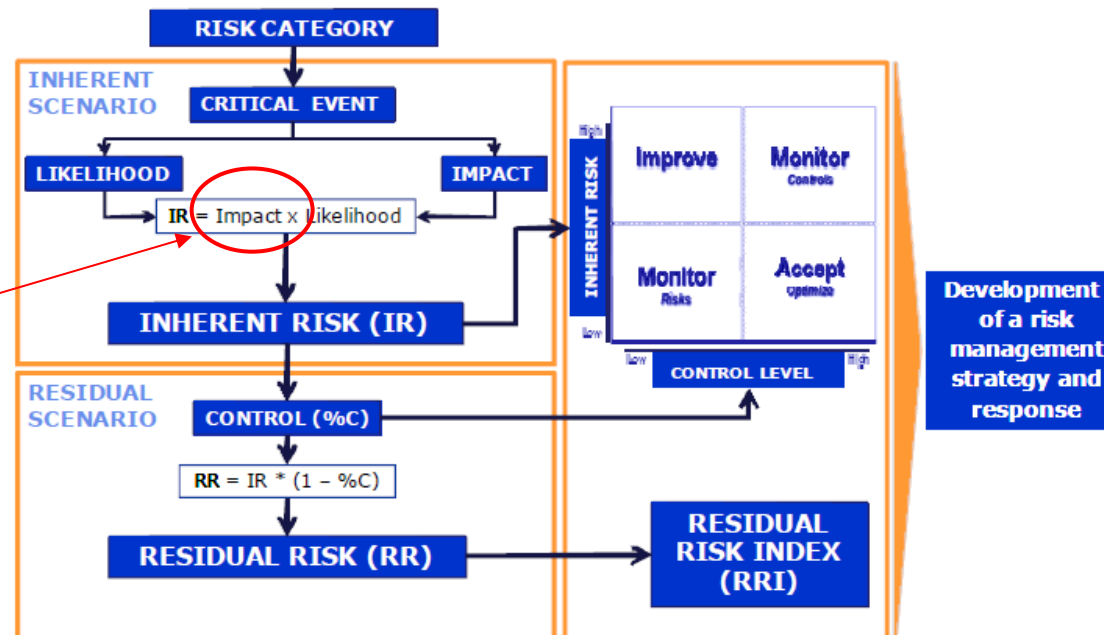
RISK CATEGORY

INHERENT SCENARIO

CRITICAL EVENT

LIKELIHOOD

IMPACT

IR = Impact x Likelihood

INHERENT RISK (IR)

High

INHERENT RISK

Low

Improve

Monitor
Controls

Monitor
Risks

Accept
Optimize

Low

High

CONTROL LEVEL

Development of a risk management strategy and response

RESIDUAL SCENARIO

CONTROL (%C)

RR = IR * (1 – %C)

RESIDUAL RISK (RR)

RESIDUAL RISK INDEX (RRI)